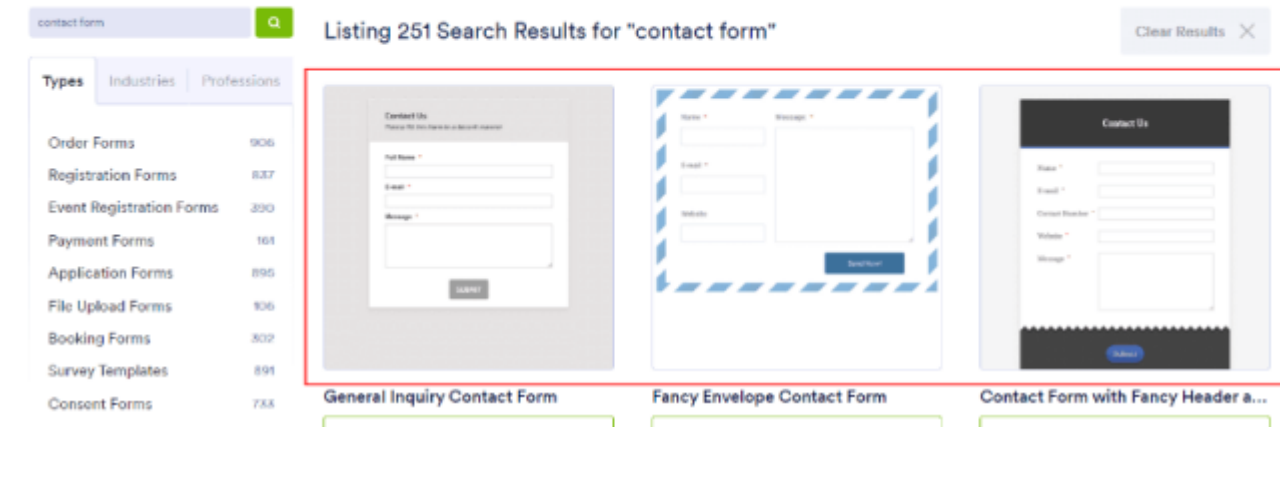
contact form

Types | Industries | Professions

Order Forms 906
Registration Forms 837
Event Registration Forms 390
Payment Forms 161
Application Forms 895
File Upload Forms 106
Booking Forms 302
Survey Templates 891
Consent Forms 733

Listing 251 Search Results for "contact form"

Clear Results

Contact Us
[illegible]
Full Name *
E-mail *
Message *
SUBMIT

Name *
Message *
E-mail *
Website
Send Now!

Contact Us
Name *
E-mail *
Contact Number *
Website *
Message *
Submit

General Inquiry Contact Form

Fancy Envelope Contact Form

Contact Form with Fancy Header a...